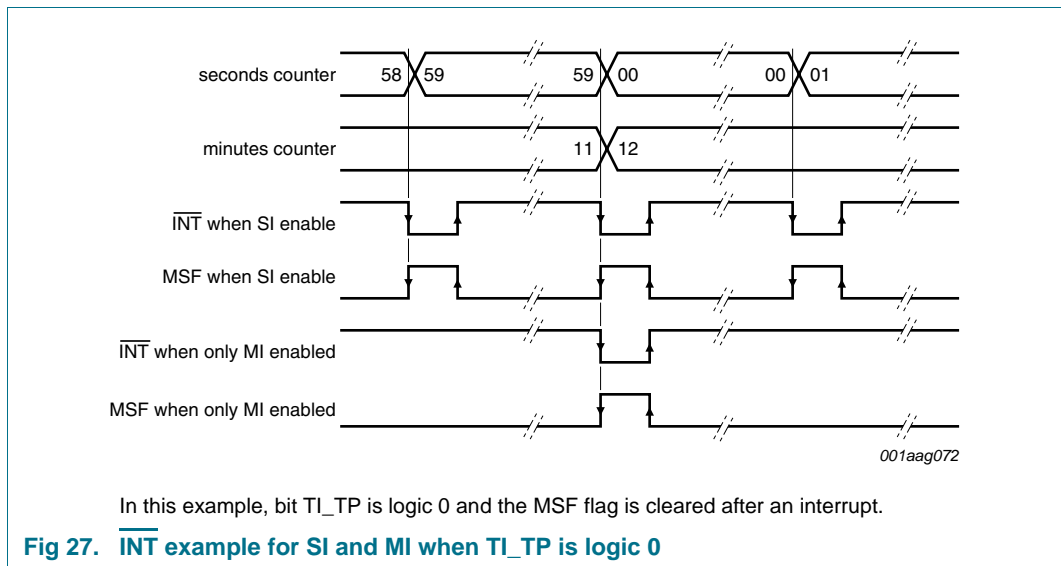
seconds counter

58

59

59

00

00

01

minutes counter

11

12

$\overline{INT}$ when SI enable

MSF when SI enable

$\overline{INT}$ when only MI enabled

MSF when only MI enabled

001aag072

In this example, bit TI_TP is logic 0 and the MSF flag is cleared after an interrupt.

Fig 27. $\overline{INT}$ example for SI and MI when TI_TP is logic 0